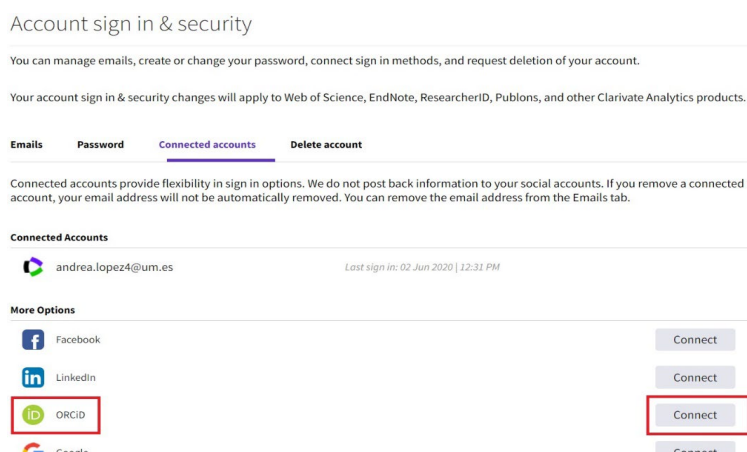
Account sign in & security

You can manage emails, create or change your password, connect sign in methods, and request deletion of your account.

Your account sign in & security changes will apply to Web of Science, EndNote, ResearcherID, Publons, and other Clarivate Analytics products.

Emails Password Connected accounts Delete account

Connected accounts provide flexibility in sign in options. We do not post back information to your social accounts. If you remove a connected account, your email address will not be automatically removed. You can remove the email address from the Emails tab.

Connected Accounts

andrea.lopez4@um.es Last sign in: 02 Jun 2020 | 12:31 PM

More Options

Facebook Connect

LinkedIn Connect

ORCiD Connect

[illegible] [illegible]